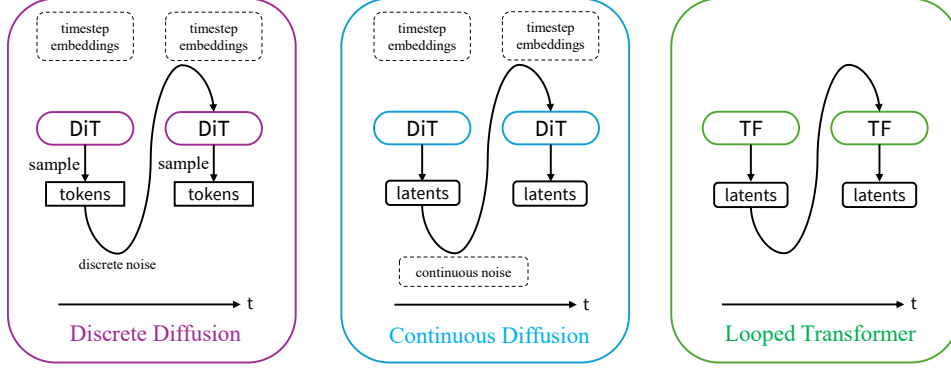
timestep embeddings

timestep embeddings

DiT

DiT

sample

sample

tokens

tokens

discrete noise

t

Discrete Diffusion

timestep embeddings

timestep embeddings

DiT

DiT

latents

latents

continuous noise

t

Continuous Diffusion

TF

TF

latents

latents

t

Looped Transformer